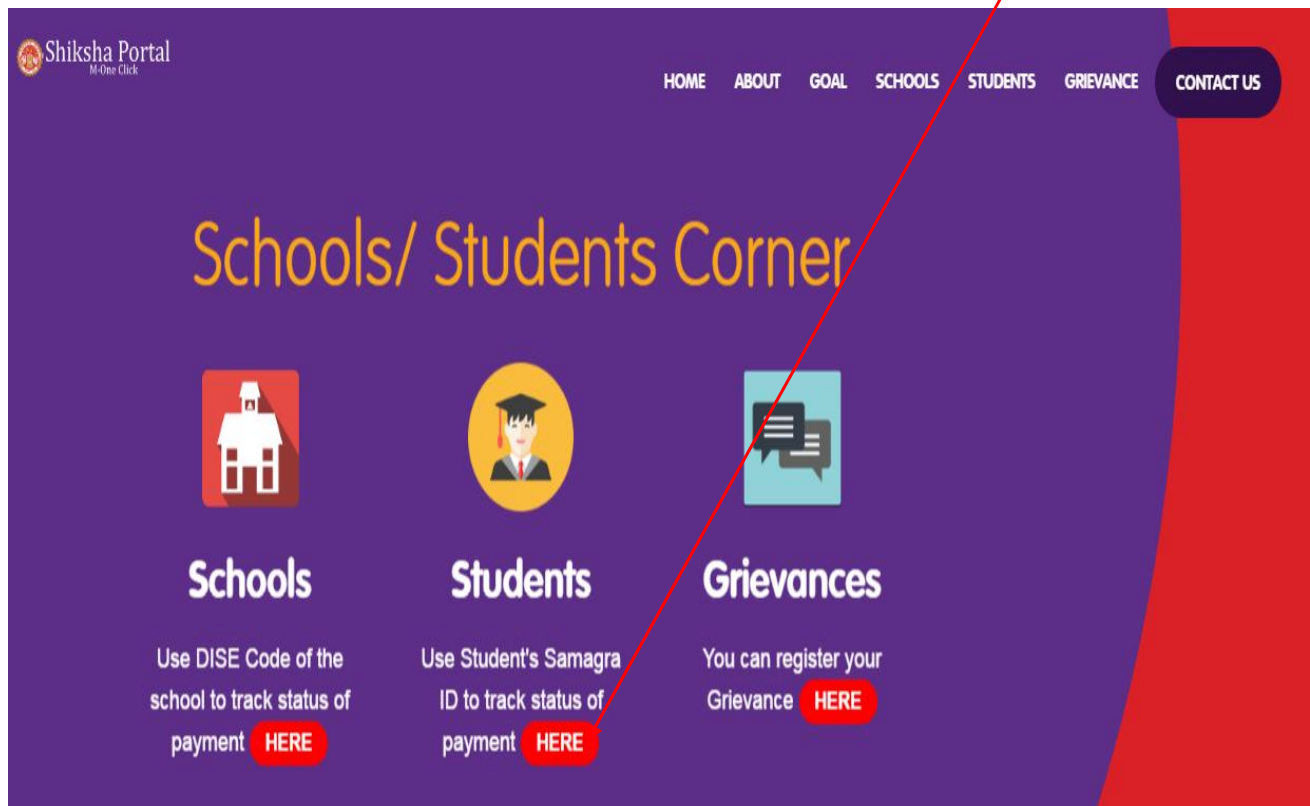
Shiksha Portal
M-One Click

HOME ABOUT GOAL SCHOOLS STUDENTS GRIEVANCE CONTACT US

Schools/ Students Corner

Schools

Use DISE Code of the school to track status of payment HERE

Students

Use Student's Samagra ID to track status of payment HERE

Grievances

You can register your Grievance HERE